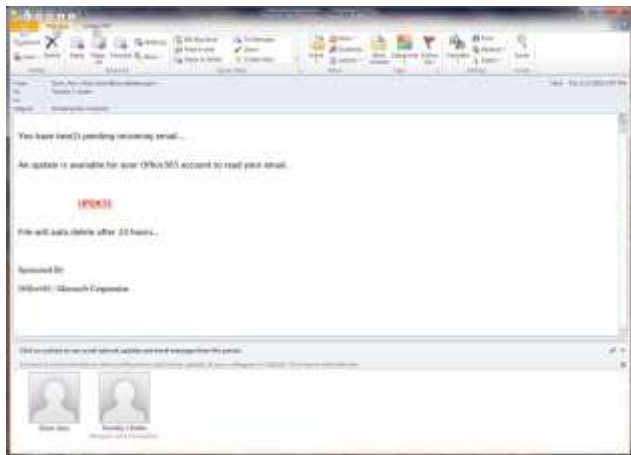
You have two(2) pending incoming email...

An update is available for your Office365 account to read your email.

UPDATE

File will auto delete after 24 hours...

Sponsored By:

Office365 - Microsoft Corporation

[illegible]